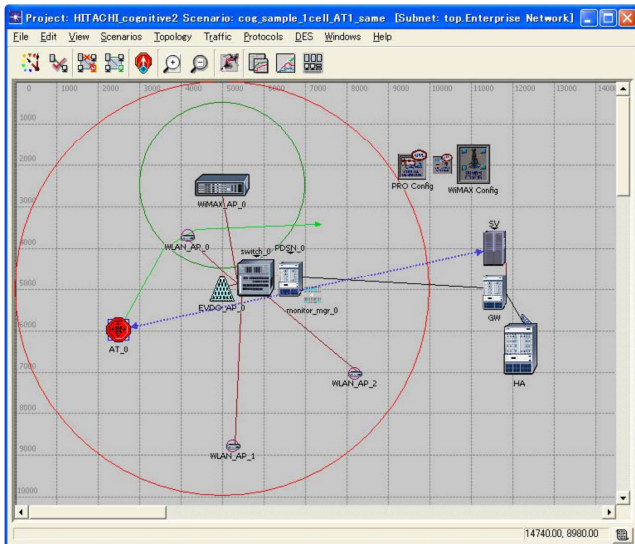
Project: HITACHI_cognitive2 Scenario: cog_sample_1cell_AT1_same [Subnet: top.Enterprise Network]

File Edit View Scenarios Topology Traffic Protocols DES Windows Help

0 1000 2000 3000 4000 5000 6000 7000 8000 9000 10000 11000 12000 13000 1400

1000
2000
3000
4000
5000
6000
7000
8000
9000
10000

PRO Config
WiMAX Config
WiMAX_AP_0
WLAN_AP_0
switch_0
PDSN_0
SV
GW
EVDO_AP_0
monitor_mgr_0
AT_0
HA
WLAN_AP_2
WLAN_AP_1

14740.00, 8980.00